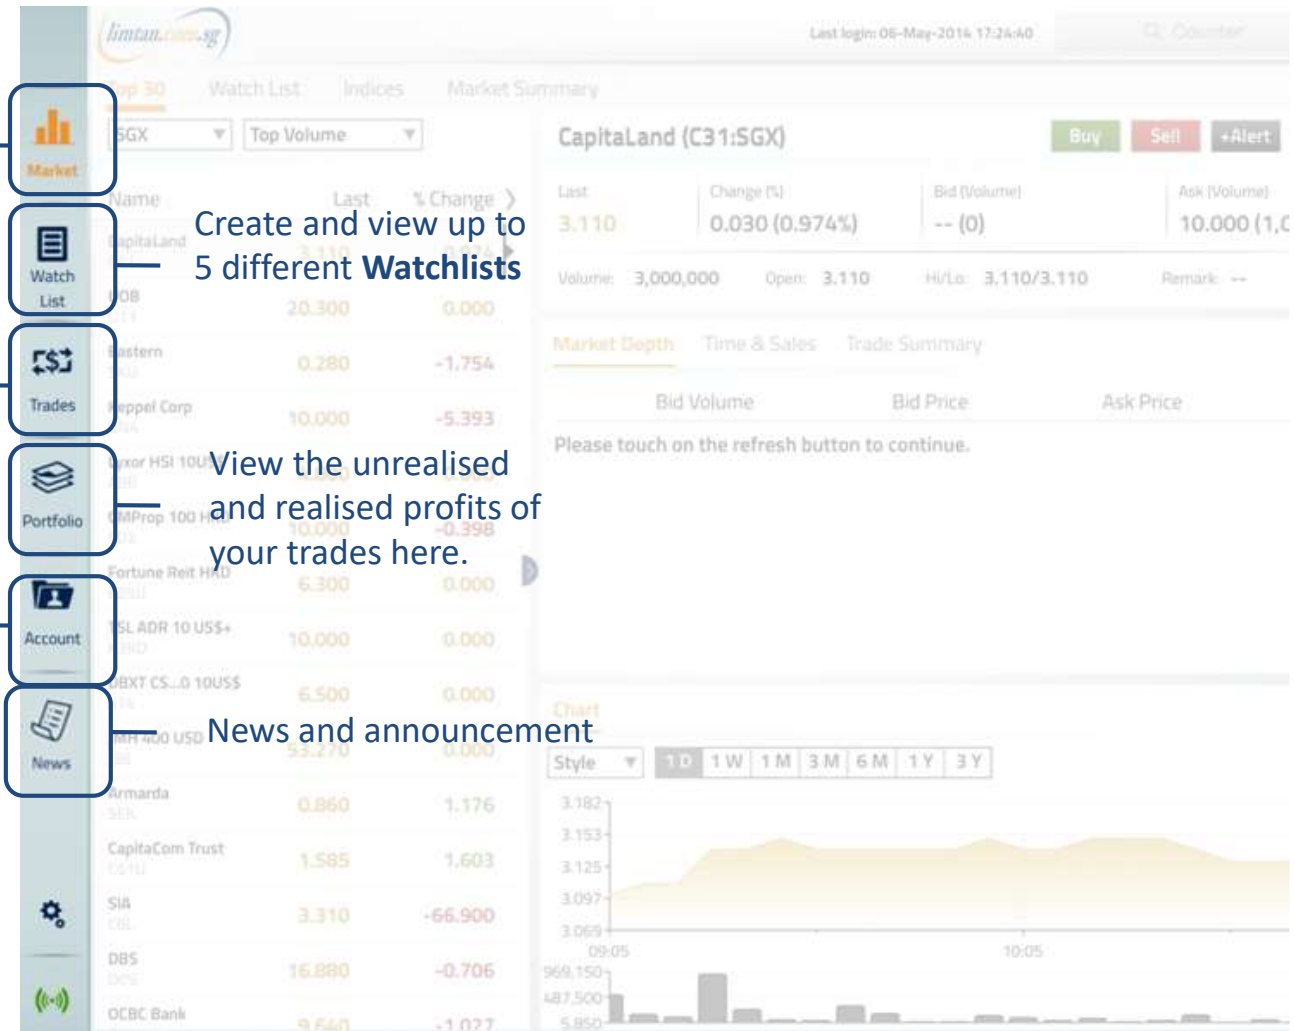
limtan.com.sg

Last login: 06-May-2014 17:24:40

Counter

Market

Watch List

Trades

Portfolio

Account

News

Top 30 Watch List Indices Market Summary

SGX Top Volume

Name Last % Change

CapitaLand 3.110 0.974

UOB 20.300 0.000

Eastern 0.280 -1.754

Keppel Corp 10.000 -5.393

Lyxor HSI 10US

CMProp 100 HKD 10.000 -0.398

Fortune Reit HKD 6.300 0.000

TSL ADR 10 US$+ 10.000 0.000

DBXT CS...0 10US$ 6.500 0.000

MH 400 USD 53.270 0.000

Armarda 0.860 1.176

CapitaCom Trust 1.585 1.603

SIA 3.310 -66.900

DBS 16.880 -0.706

OCBC Bank 9.640 -1.027

Create and view up to 5 different **Watchlists**

View the unrealised and realised profits of your trades here.

News and announcement

CapitaLand (C31:SGX)

Buy Sell +Alert

Last 3.110

Change (%) 0.030 (0.974%)

Bid (Volume) -- (0)

Ask (Volume) 10.000 (1,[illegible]

Volume: 3,000,000 Open: 3.110 Hi/Lo: 3.110/3.110 Remark: --

Market Depth Time & Sales Trade Summary

Bid Volume Bid Price Ask Price

Please touch on the refresh button to continue.

Chart

Style 1D 1W 1M 3M 6M 1Y 3Y

3.182
3.153
3.125
3.097
3.069
09:05 10:05
969,150
487,500
5,850